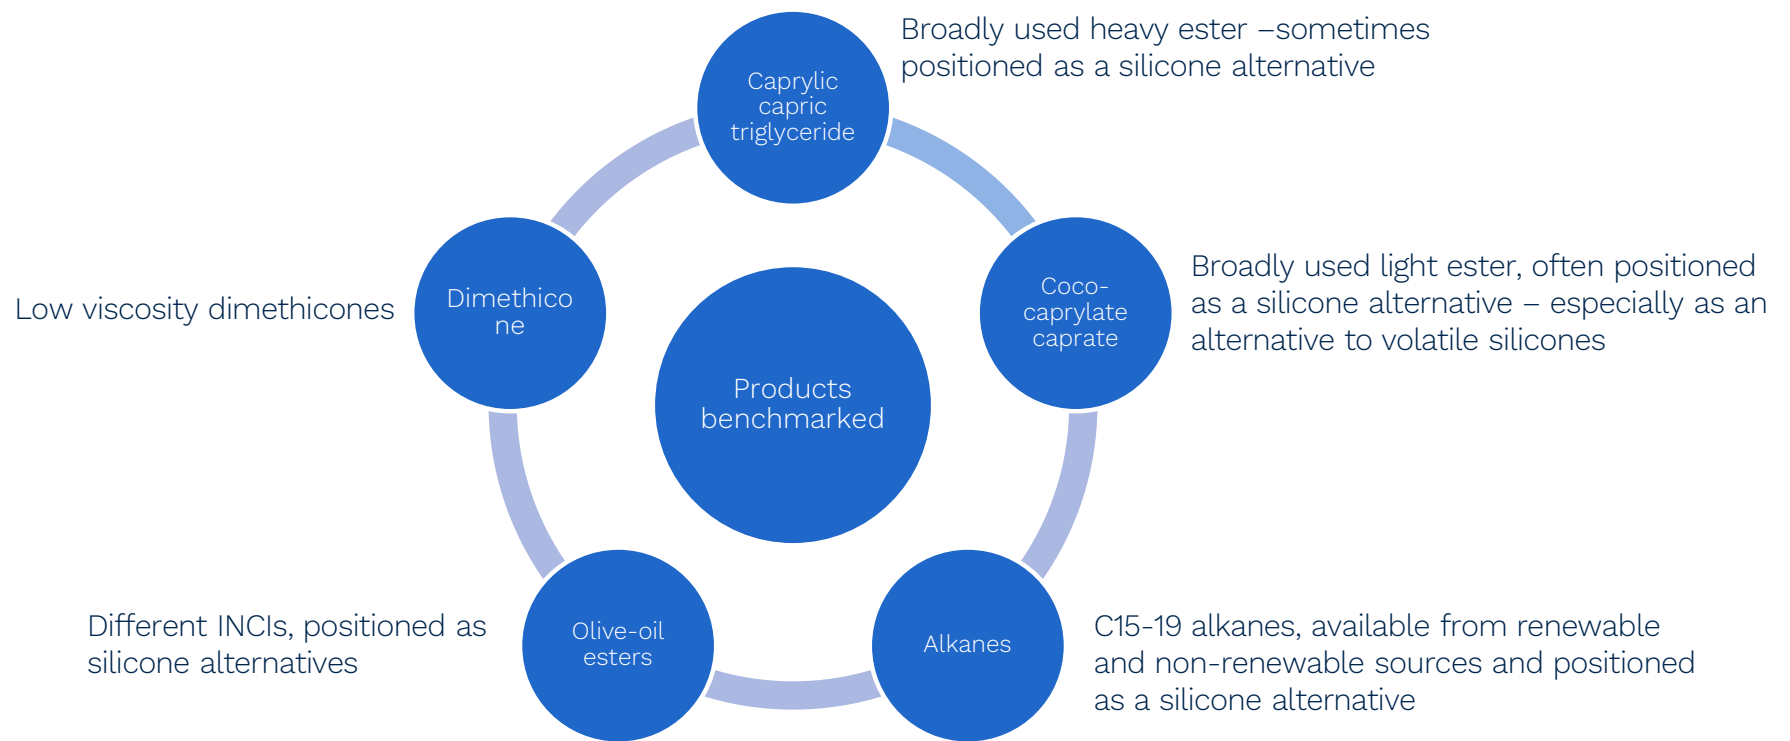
Caprylic capric triglyceride

Broadly used heavy ester –sometimes positioned as a silicone alternative

Dimethicone

Low viscosity dimethicones

Products benchmarked

Coco-caprylate caprate

Broadly used light ester, often positioned as a silicone alternative – especially as an alternative to volatile silicones

Olive-oil esters

Different INCIs, positioned as silicone alternatives

Alkanes

C15-19 alkanes, available from renewable and non-renewable sources and positioned as a silicone alternative